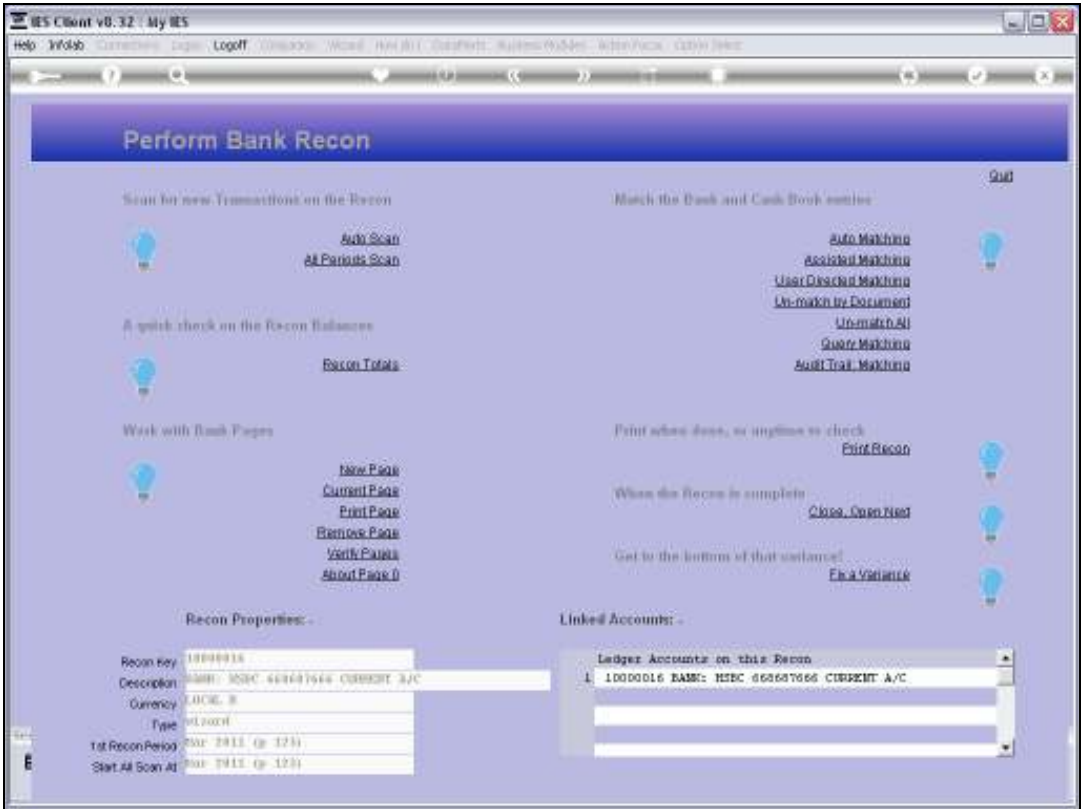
IES Client v8.32 : My IES

Help Infolab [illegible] Logoff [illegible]

Perform Bank Recon

Quit

Scan for new Transactions on the Recon

Auto Scan
All Periods Scan

A quick check on the Recon Balances

Recon Totals

Work with Bank Pages

New Page
Current Page
Print Page
Remove Page
Verify Pages
About Page 0

Match the Bank and Cash Book entries

Auto Matching
Assisted Matching
User Directed Matching
Un-match by Document
Un-match All
Query Matching
Audit Trail: Matching

Print when done, or anytime to check
Print Recon

When the Recon is complete
Close, Open Next

Get to the bottom of that variance!
Fix a Variance

Recon Properties: -

Recon Key 10000016
Description BANK: HSBC 668687666 CURRENT A/C
Currency LOCAL R
Type wizard
1st Recon Period Mar 2011 (p 123)
Start All Scan At Mar 2011 (p 123)

Linked Accounts: -

Ledger Accounts on this Recon
1 10000016 BANK: HSBC 668687666 CURRENT A/C